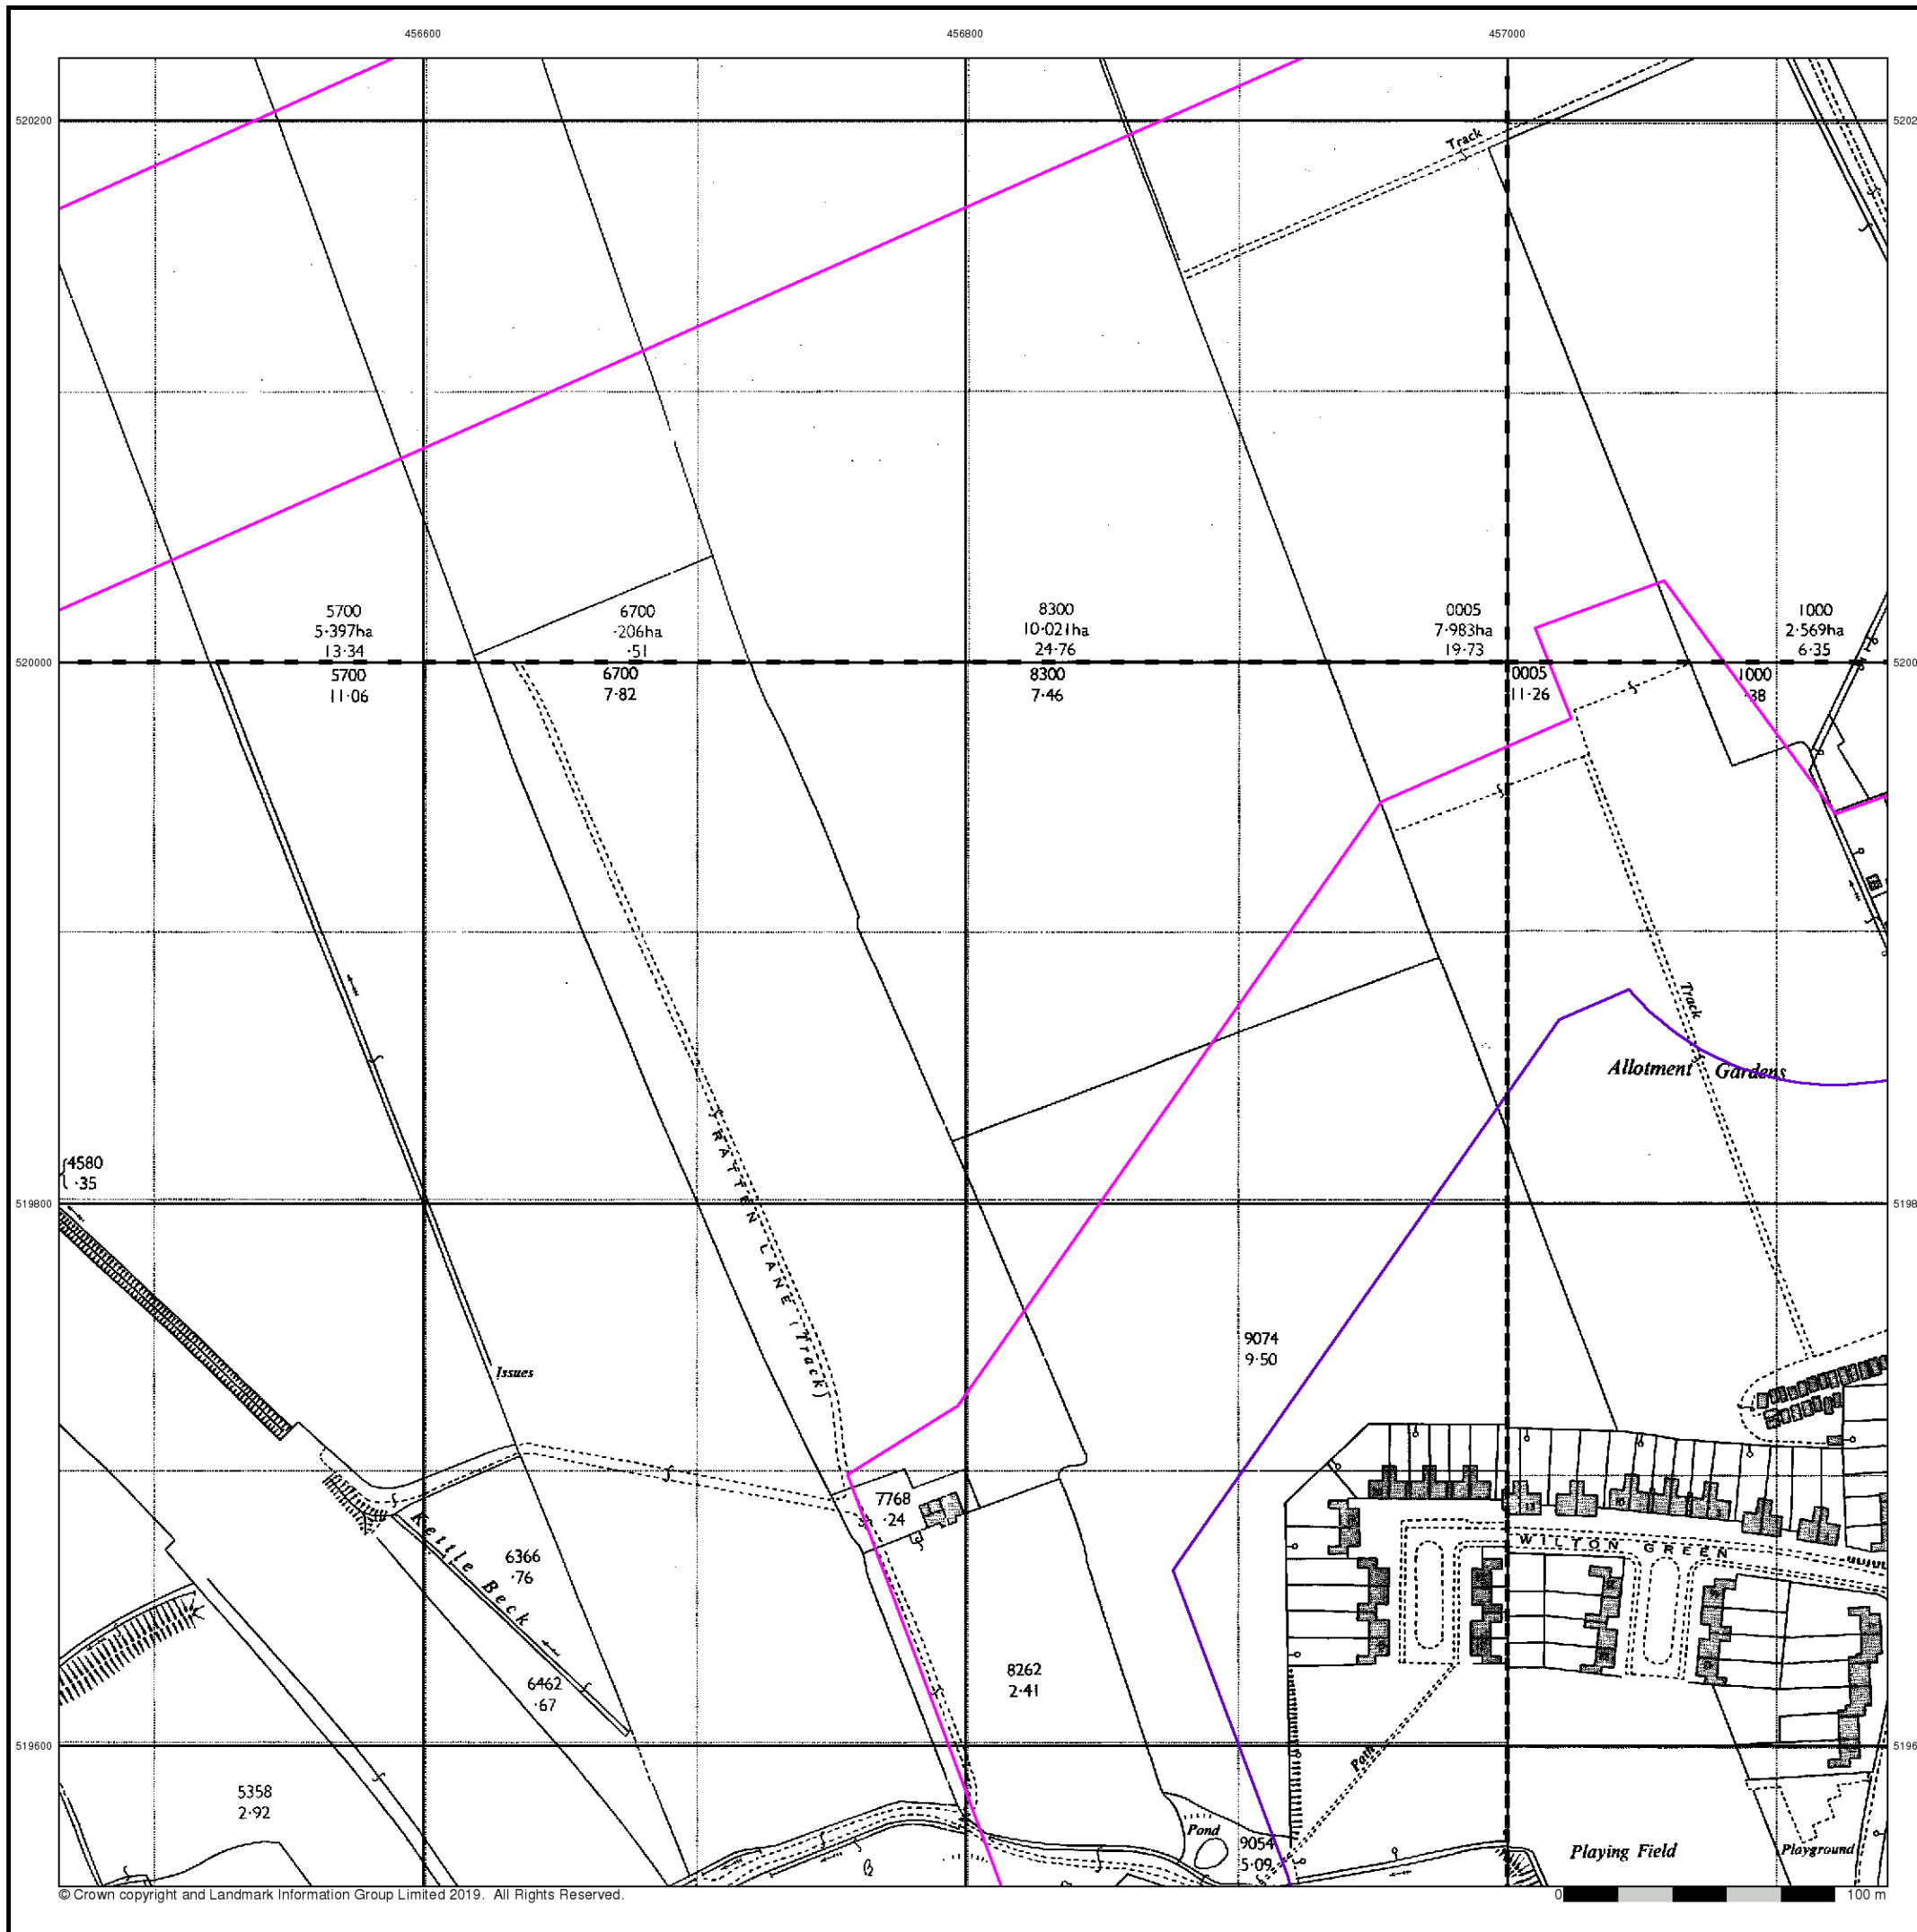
456600
456800
457000
520200
5202
520000
5200
519800
5198
519600
5196

Track

5700
5·397ha
13·34
5700
11·06

6700
·206ha
·51
6700
7·82

8300
10·021ha
24·76
8300
7·46

0005
7·983ha
19·73
0005
11·26

1000
2·569ha
6·35
1000
·38

Track

Allotment Gardens

RATTEN LANE (Track)

4580
·35

Issues

9074
9·50

7768
·24

Kettle Beck

6366
·76

6462
·67

8262
2·41

WILTON GREEN

Path

5358
2·92

Pond

9054
5·09

Playing Field

Playground

© Crown copyright and Landmark Information Group Limited 2019. All Rights Reserved.

0
100 m